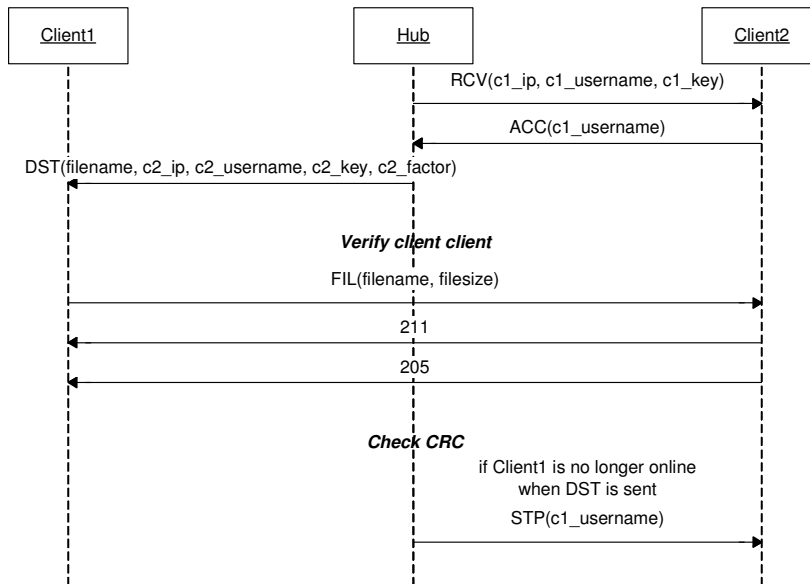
Client1

Hub

Client2

RCV(c1_ip, c1_username, c1_key)

ACC(c1_username)

DST(filename, c2_ip, c2_username, c2_key, c2_factor)

***Verify client client***

FIL(filename, filesize)

211

205

***Check CRC***

if Client1 is no longer online when DST is sent

STP(c1_username)